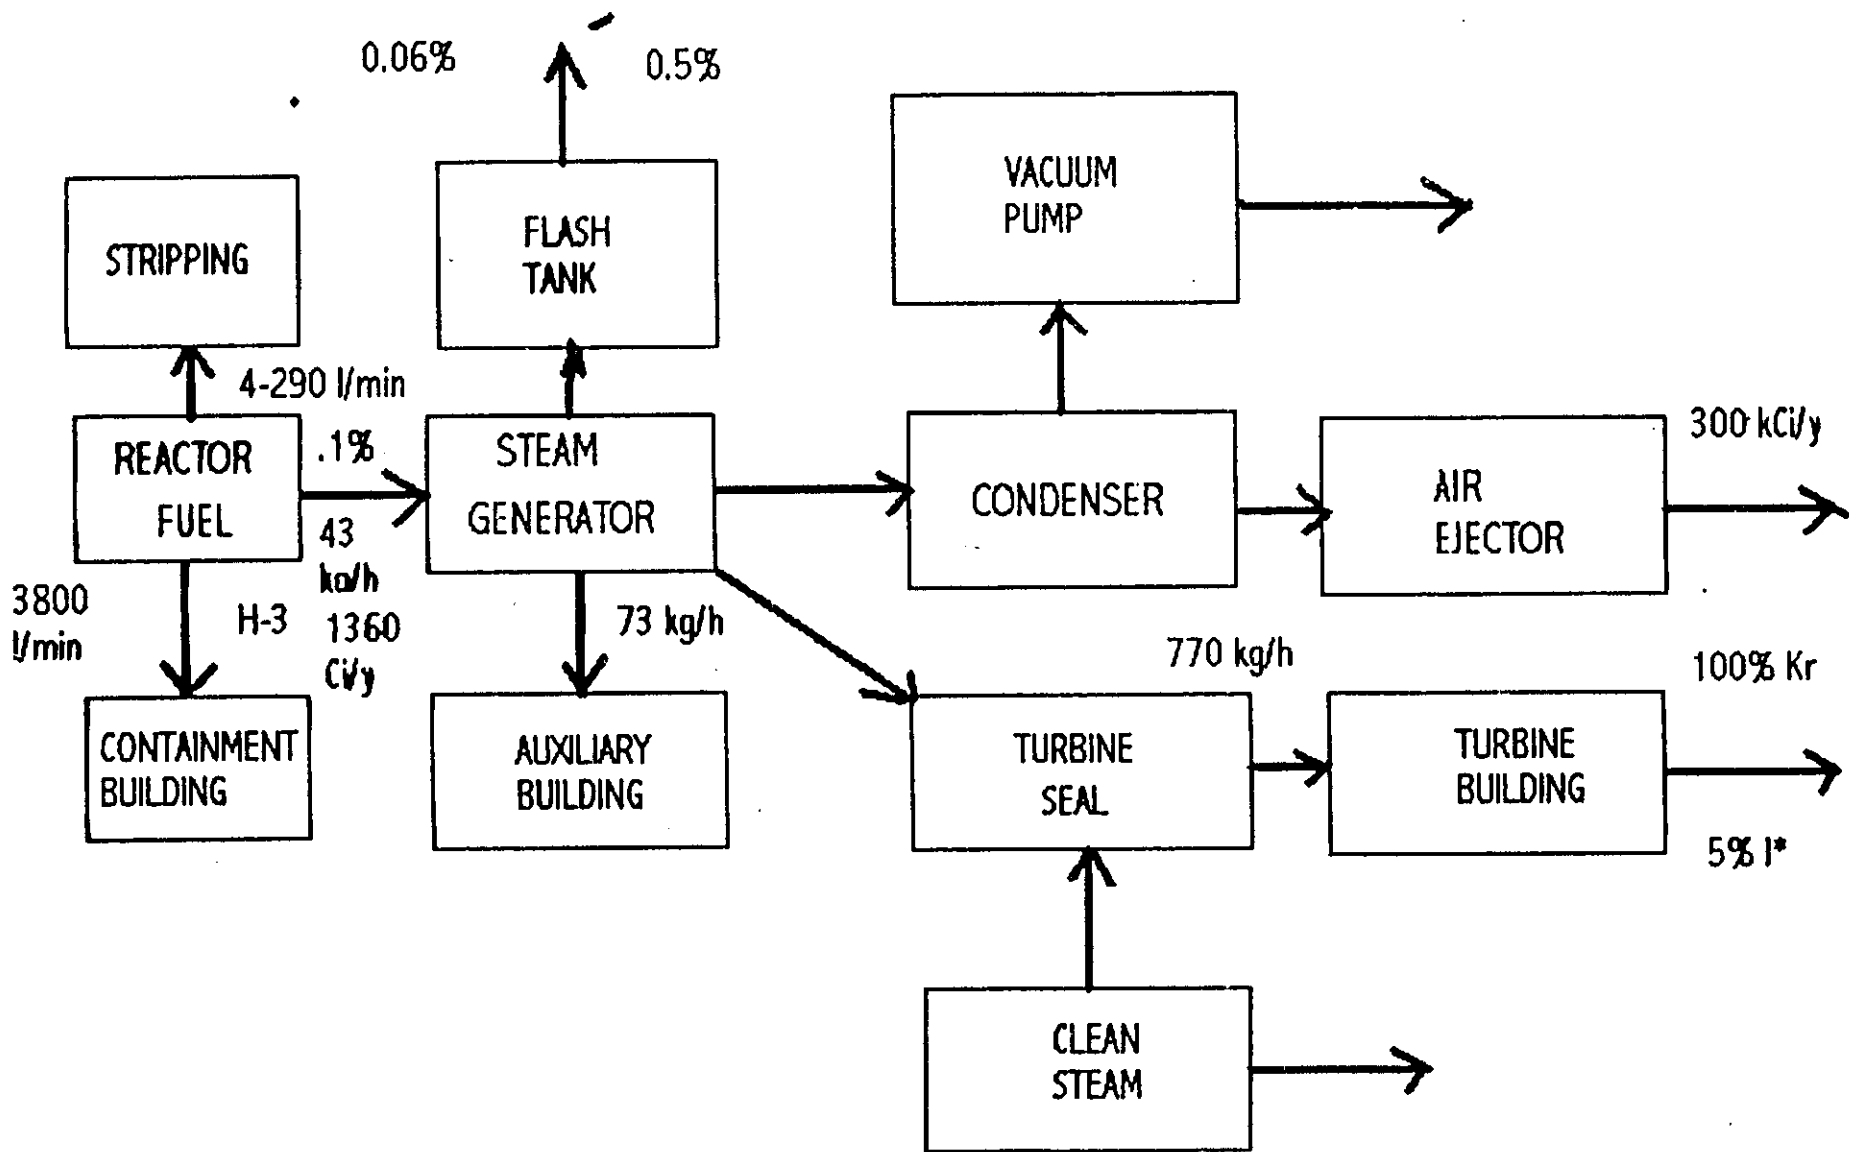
0.06%

0.5%

VACUUM PUMP

FLASH TANK

STRIPPING

4-290 l/min

REACTOR FUEL

.1%

STEAM GENERATOR

CONDENSER

AIR EJECTOR

300 kCi/y

43 kg/h

3800 l/min

H-3

1360 Ci/y

73 kg/h

770 kg/h

100% Kr

CONTAINMENT BUILDING

AUXILIARY BUILDING

TURBINE SEAL

TURBINE BUILDING

5% I*

CLEAN STEAM